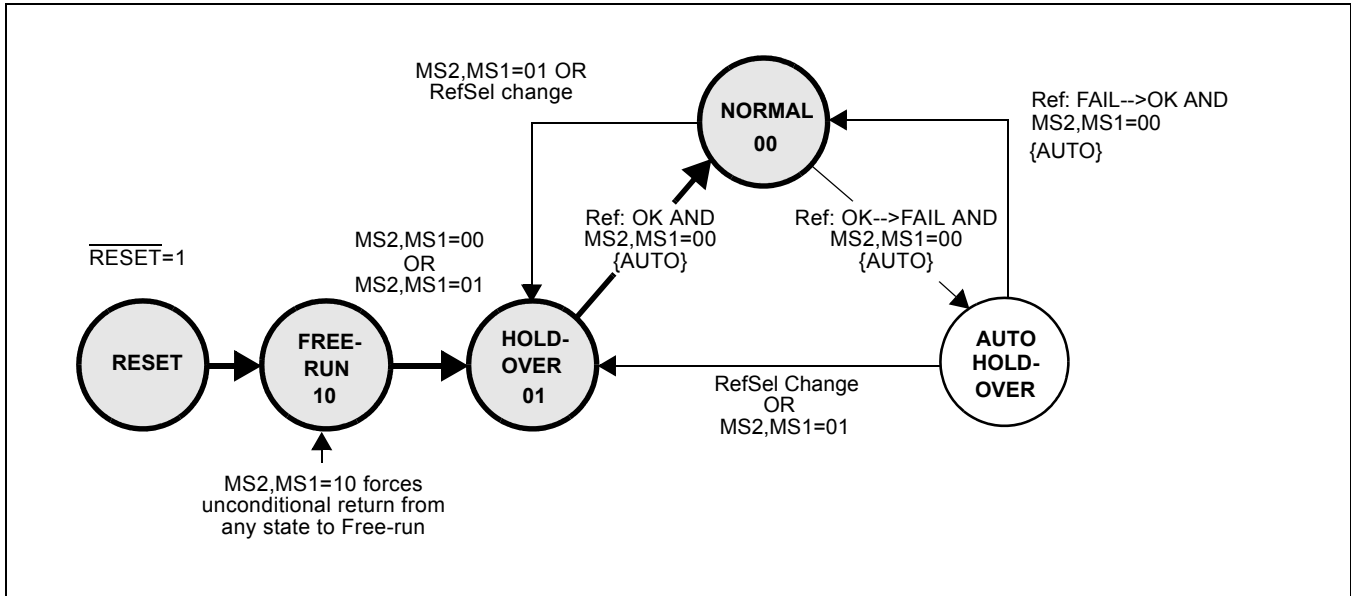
MS2,MS1=01 OR
RefSel change

NORMAL
00

Ref: FAIL-->OK AND
MS2,MS1=00
{AUTO}

$\overline{\text{RESET}}$=1

MS2,MS1=00
OR
MS2,MS1=01

Ref: OK AND
MS2,MS1=00
{AUTO}

Ref: OK-->FAIL AND
MS2,MS1=00
{AUTO}

RESET

FREE-
RUN
10

HOLD-
OVER
01

AUTO
HOLD-
OVER

RefSel Change
OR
MS2,MS1=01

MS2,MS1=10 forces
unconditional return from
any state to Free-run